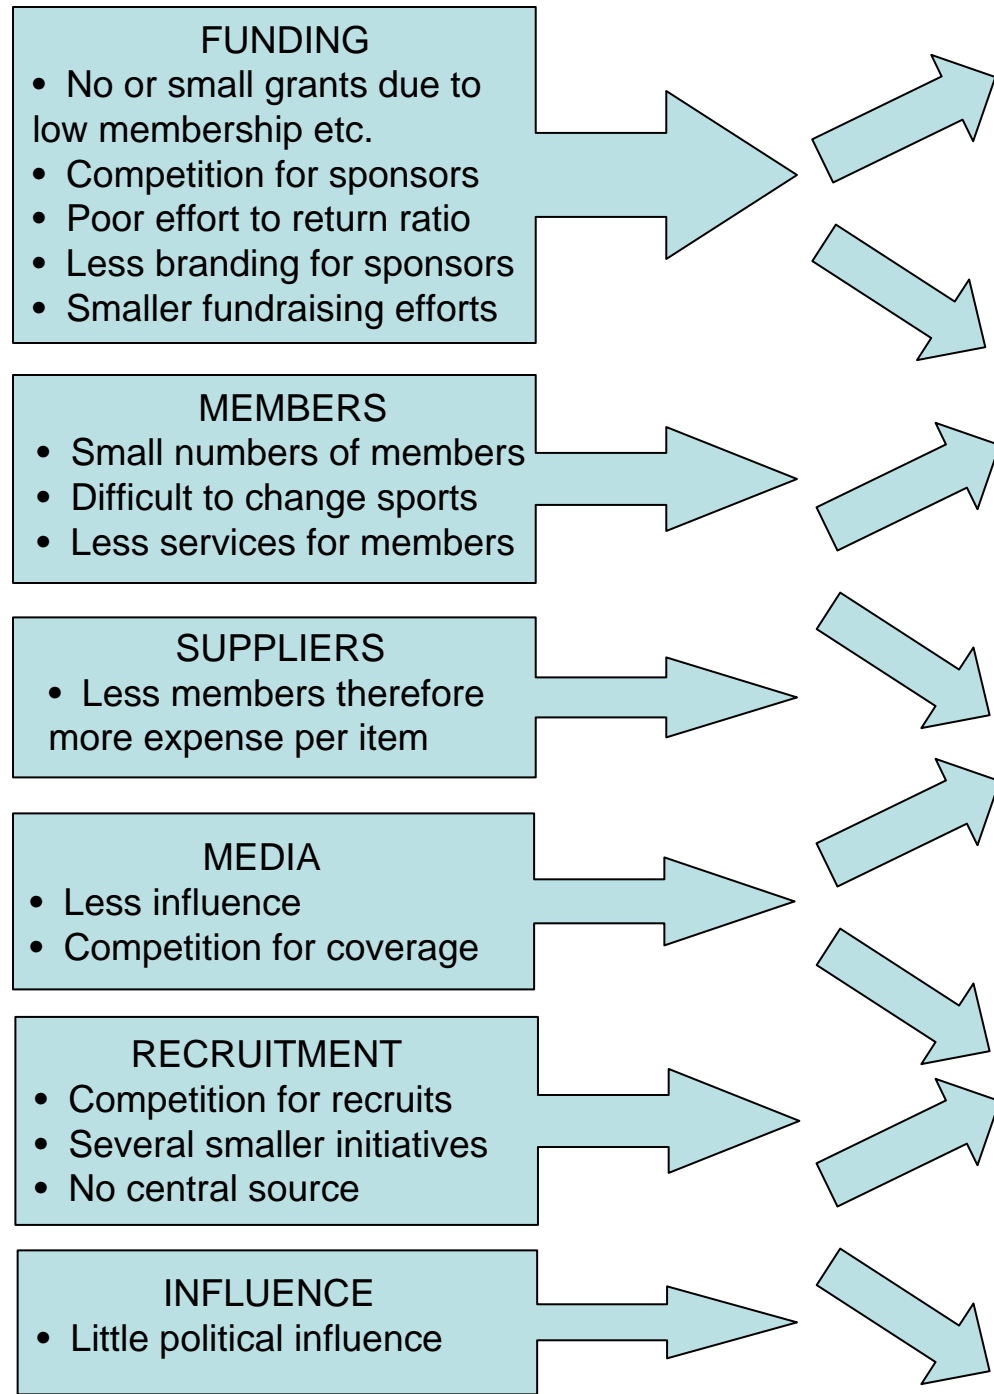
FUNDING
• No or small grants due to low membership etc.
• Competition for sponsors
• Poor effort to return ratio
• Less branding for sponsors
• Smaller fundraising efforts

MEMBERS
• Small numbers of members
• Difficult to change sports
• Less services for members

SUPPLIERS
• Less members therefore more expense per item

MEDIA
• Less influence
• Competition for coverage

RECRUITMENT
• Competition for recruits
• Several smaller initiatives
• No central source

INFLUENCE
• Little political influence